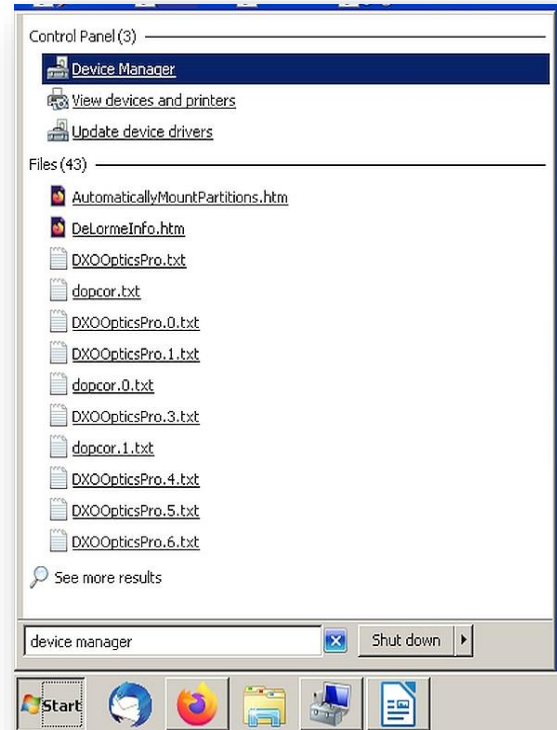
Control Panel (3)

Device Manager

View devices and printers

Update device drivers

Files (43)

AutomaticallyMountPartitions.htm

DeLormeInfo.htm

DXOOpticsPro.txt

dopcor.txt

DXOOpticsPro.0.txt

DXOOpticsPro.1.txt

dopcor.0.txt

DXOOpticsPro.3.txt

dopcor.1.txt

DXOOpticsPro.4.txt

DXOOpticsPro.5.txt

DXOOpticsPro.6.txt

See more results

device manager

Shut down

Start